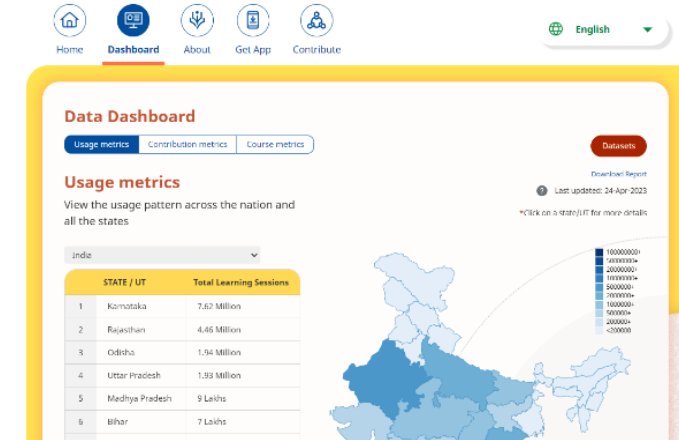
Home Dashboard About Get App Contribute

English

Data Dashboard

Usage metrics | Contribution metrics | Course metrics

Datasets

Download Report

Last updated: 24-Apr-2023

*Click on a state/UT for more details

Usage metrics

View the usage pattern across the nation and all the states

India

| | STATE / UT | Total Learning Sessions |
|---|---|---|
| 1 | Karnataka | 7.62 Million |
| 2 | Rajasthan | 4.46 Million |
| 3 | Odisha | 1.94 Million |
| 4 | Uttar Pradesh | 1.93 Million |
| 5 | Madhya Pradesh | 9 Lakhs |
| 6 | Bihar | 7 Lakhs |

100000000+
50000000+
20000000+
10000000+
5000000+
2000000+
1000000+
500000+
200000+
<200000